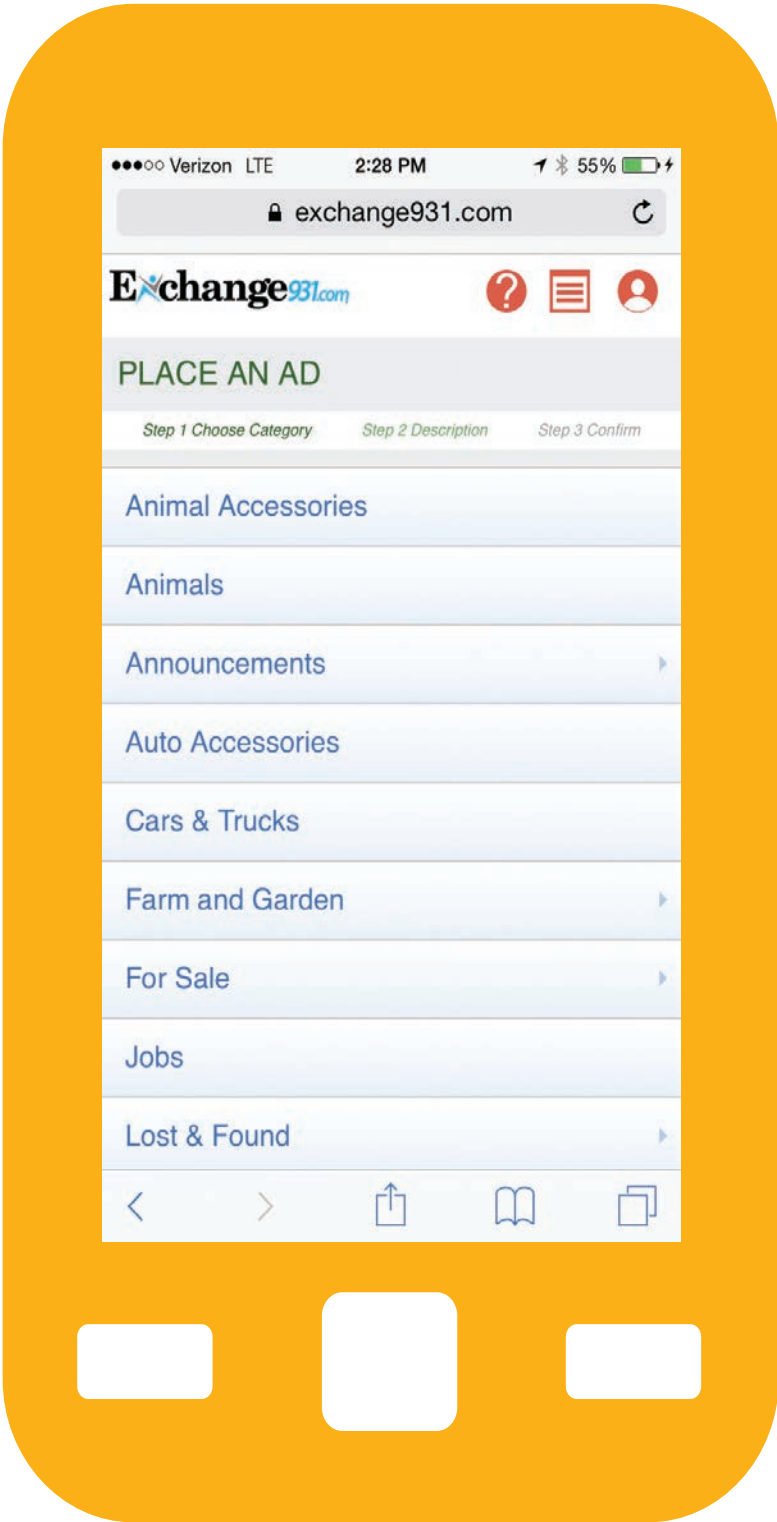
●●●○○ Verizon LTE 2:28 PM 55%

exchange931.com

Exchange931.com

PLACE AN AD

Step 1 Choose Category Step 2 Description Step 3 Confirm

Animal Accessories

Animals

Announcements

Auto Accessories

Cars & Trucks

Farm and Garden

For Sale

Jobs

Lost & Found